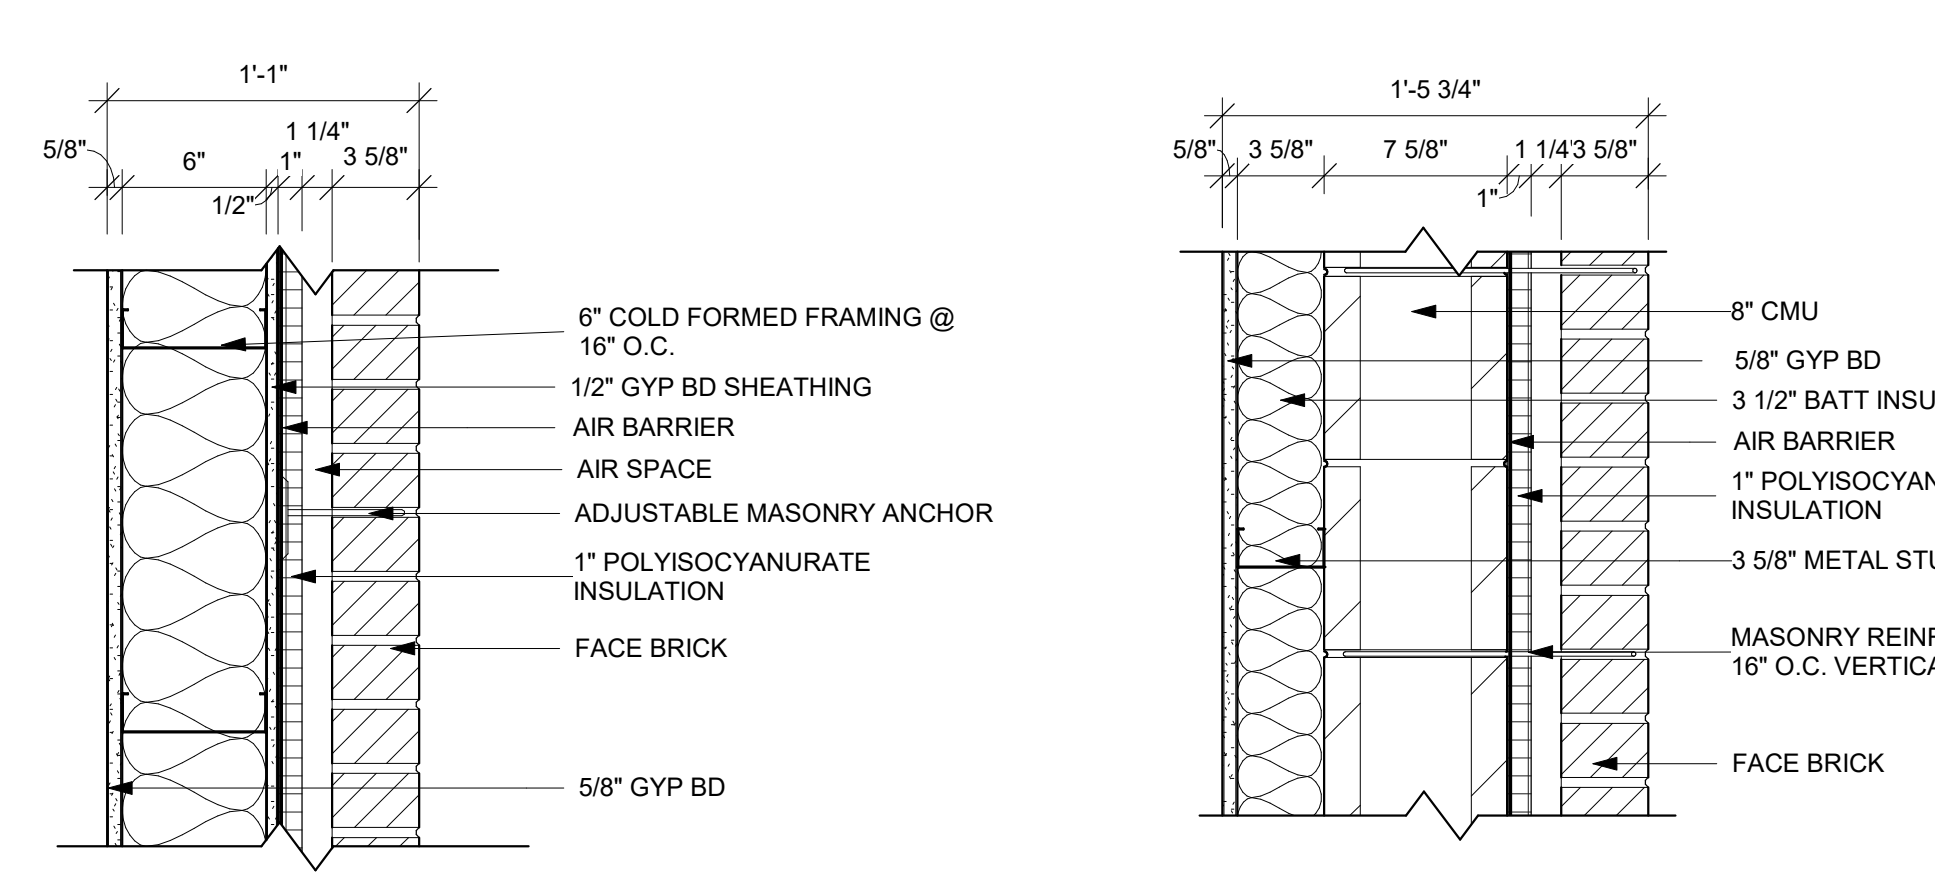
1'-1"

5/8"

6"

1 1/4"

1"

3 5/8"

1/2"

6" COLD FORMED FRAMING @ 16" O.C.

1/2" GYP BD SHEATHING

AIR BARRIER

AIR SPACE

ADJUSTABLE MASONRY ANCHOR

1" POLYISOCYANURATE INSULATION

FACE BRICK

5/8" GYP BD

1'-5 3/4"

5/8"

3 5/8"

7 5/8"

1 1/4"

3 5/8"

1"

8" CMU

5/8" GYP BD

3 1/2" BATT INSU

AIR BARRIER

1" POLYISOCYAN INSULATION

3 5/8" METAL STU

MASONRY REINF 16" O.C. VERTICA

FACE BRICK